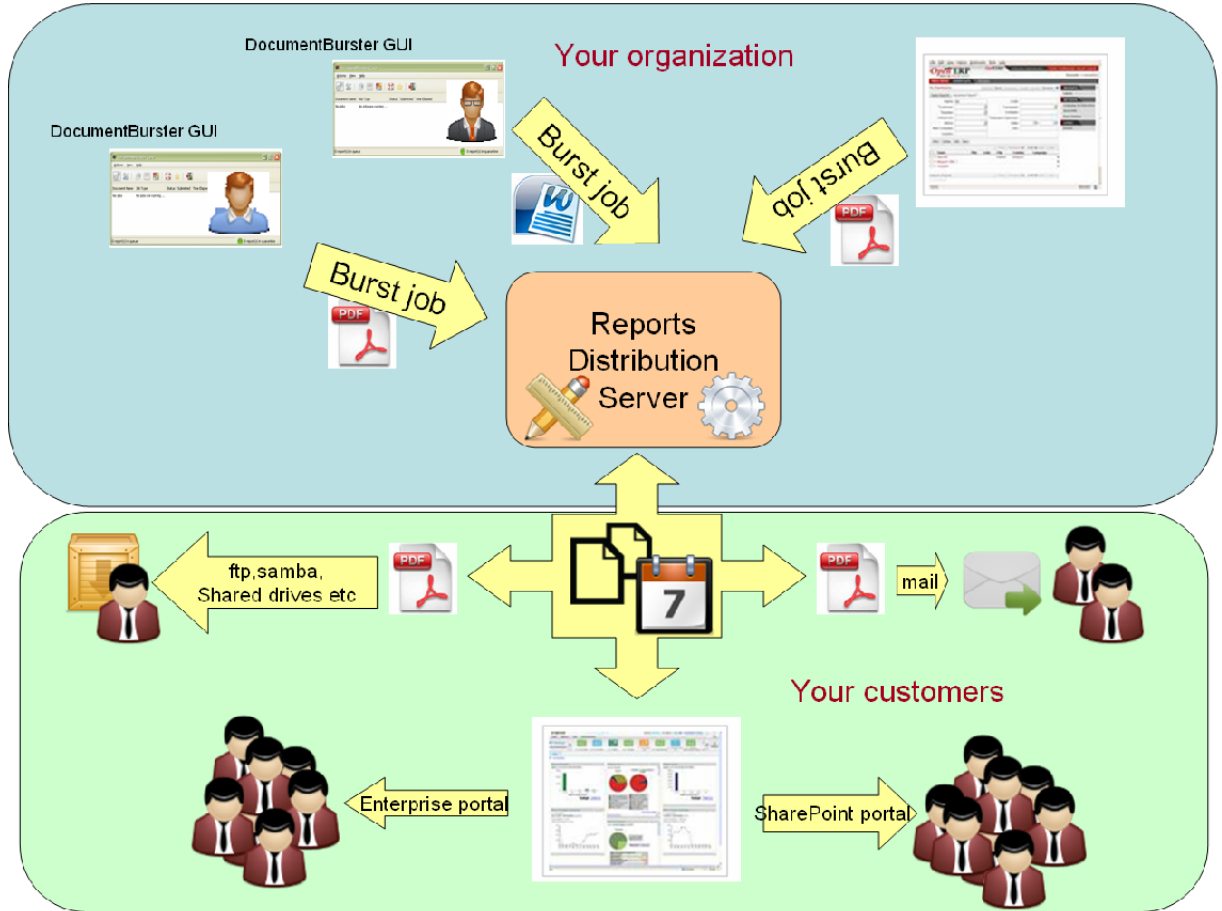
DocumentBurster GUI

Your organization

DocumentBurster GUI

Burst job

Burst job

PDF

Burst job

PDF

Reports Distribution Server

ftp,samba, Shared drives etc

PDF

7

PDF

mail

Your customers

Enterprise portal

SharePoint portal